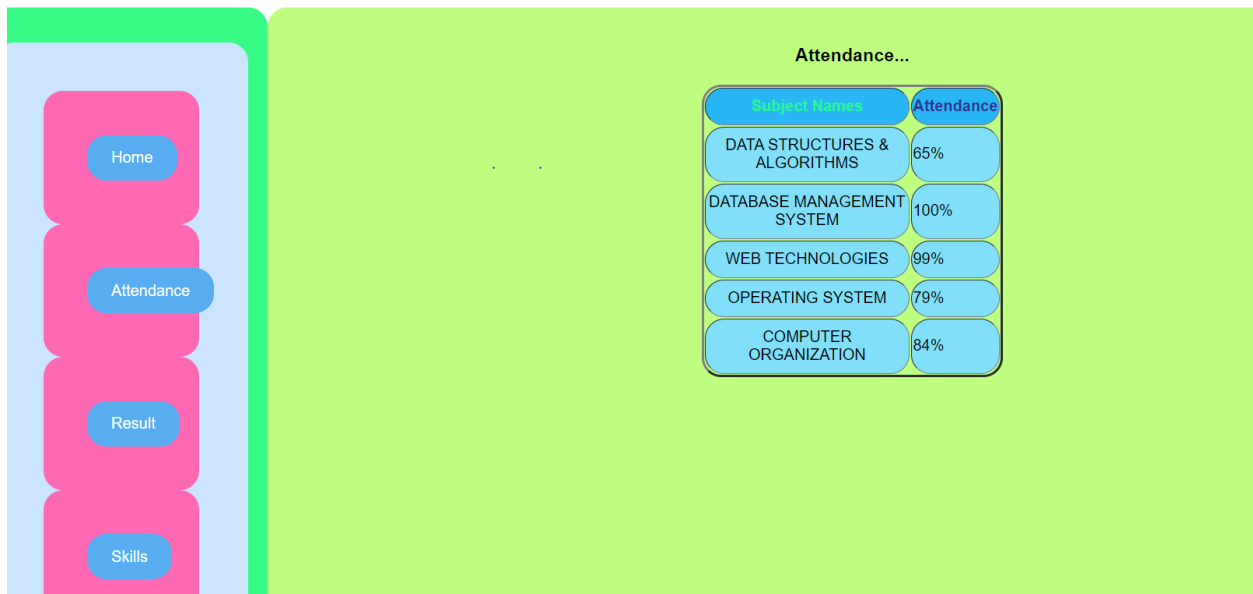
Home

Attendance

Result

Skills

Attendance...

| Subject Names | Attendance |
|---|---|
| DATA STRUCTURES & ALGORITHMS | 65% |
| DATABASE MANAGEMENT SYSTEM | 100% |
| WEB TECHNOLOGIES | 99% |
| OPERATING SYSTEM | 79% |
| COMPUTER ORGANIZATION | 84% |